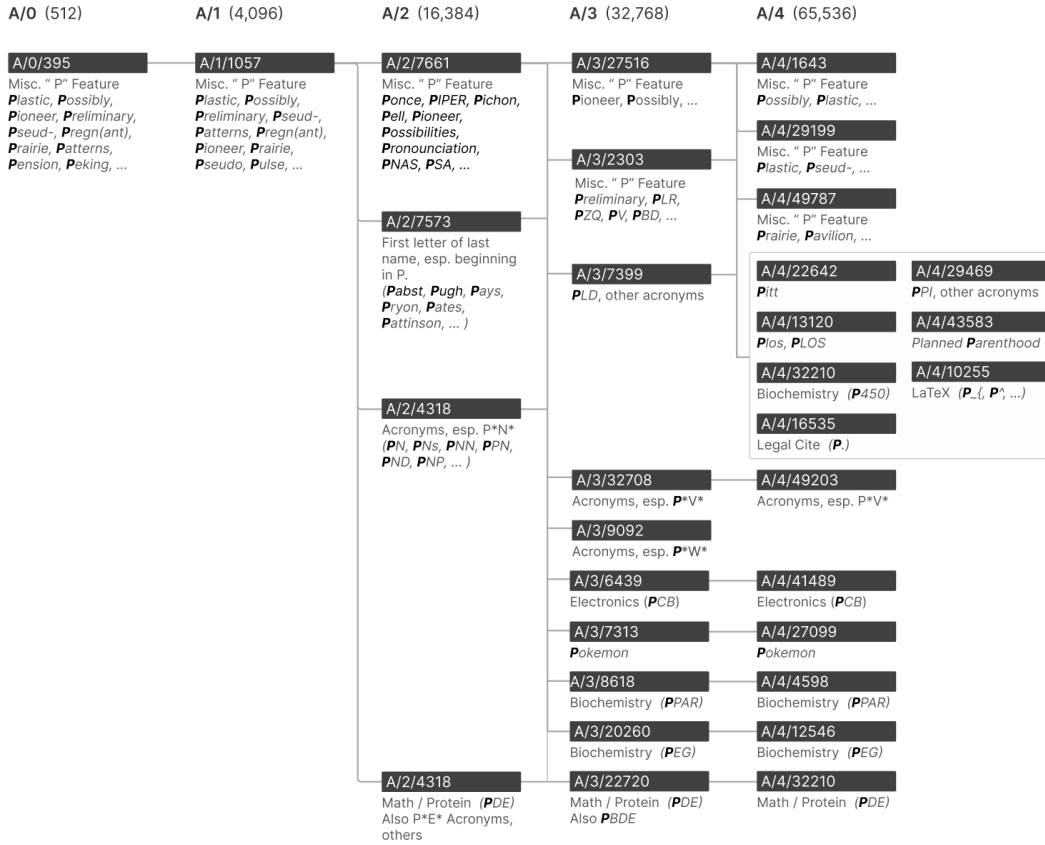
A/0 (512)

A/0/395
Misc. " P" Feature
Plastic, Possibly, Pioneer, Preliminary, Pseud-, Pregn(ant), Prairie, Patterns, Pension, Peking, ...

A/1 (4,096)

A/1/1057
Misc. " P" Feature
Plastic, Possibly, Preliminary, Pseud-, Patterns, Pregn(ant), Pioneer, Prairie, Pseudo, Pulse, ...

A/2 (16,384)

A/2/7661
Misc. " P" Feature
Ponce, PIPER, Pichon, Pell, Pioneer, Possibilities, Pronounciation, PNAS, PSA, ...

A/2/7573
First letter of last name, esp. beginning in P.
(Pabst, Pugh, Pays, Pryon, Pates, Pattinson, ... )

A/2/4318
Acronyms, esp. P*N*
(PN, PNs, PNN, PPN, PND, PNP, ... )

A/2/4318
Math / Protein (PDE)
Also P*E* Acronyms, others

A/3 (32,768)

A/3/27516
Misc. " P" Feature
Pioneer, Possibly, ...

A/3/2303
Misc. " P" Feature
Preliminary, PLR, PZQ, PV, PBD, ...

A/3/7399
PLD, other acronyms

A/3/32708
Acronyms, esp. P*V*

A/3/9092
Acronyms, esp. P*W*

A/3/6439
Electronics (PCB)

A/3/7313
Pokemon

A/3/8618
Biochemistry (PPAR)

A/3/20260
Biochemistry (PEG)

A/3/22720
Math / Protein (PDE)
Also PBDE

A/4 (65,536)

A/4/1643
Misc. " P" Feature
Possibly, Plastic, ...

A/4/29199
Misc. " P" Feature
Plastic, Pseud-, ...

A/4/49787
Misc. " P" Feature
Prairie, Pavilion, ...

A/4/22642
Pitt

A/4/29469
PPI, other acronyms

A/4/13120
Plos, PLOS

A/4/43583
Planned Parenthood

A/4/32210
Biochemistry (P450)

A/4/10255
LaTeX (P_{, P^, ...)

A/4/16535
Legal Cite (P.)

A/4/49203
Acronyms, esp. P*V*

A/4/41489
Electronics (PCB)

A/4/27099
Pokemon

A/4/4598
Biochemistry (PPAR)

A/4/12546
Biochemistry (PEG)

A/4/32210
Math / Protein (PDE)